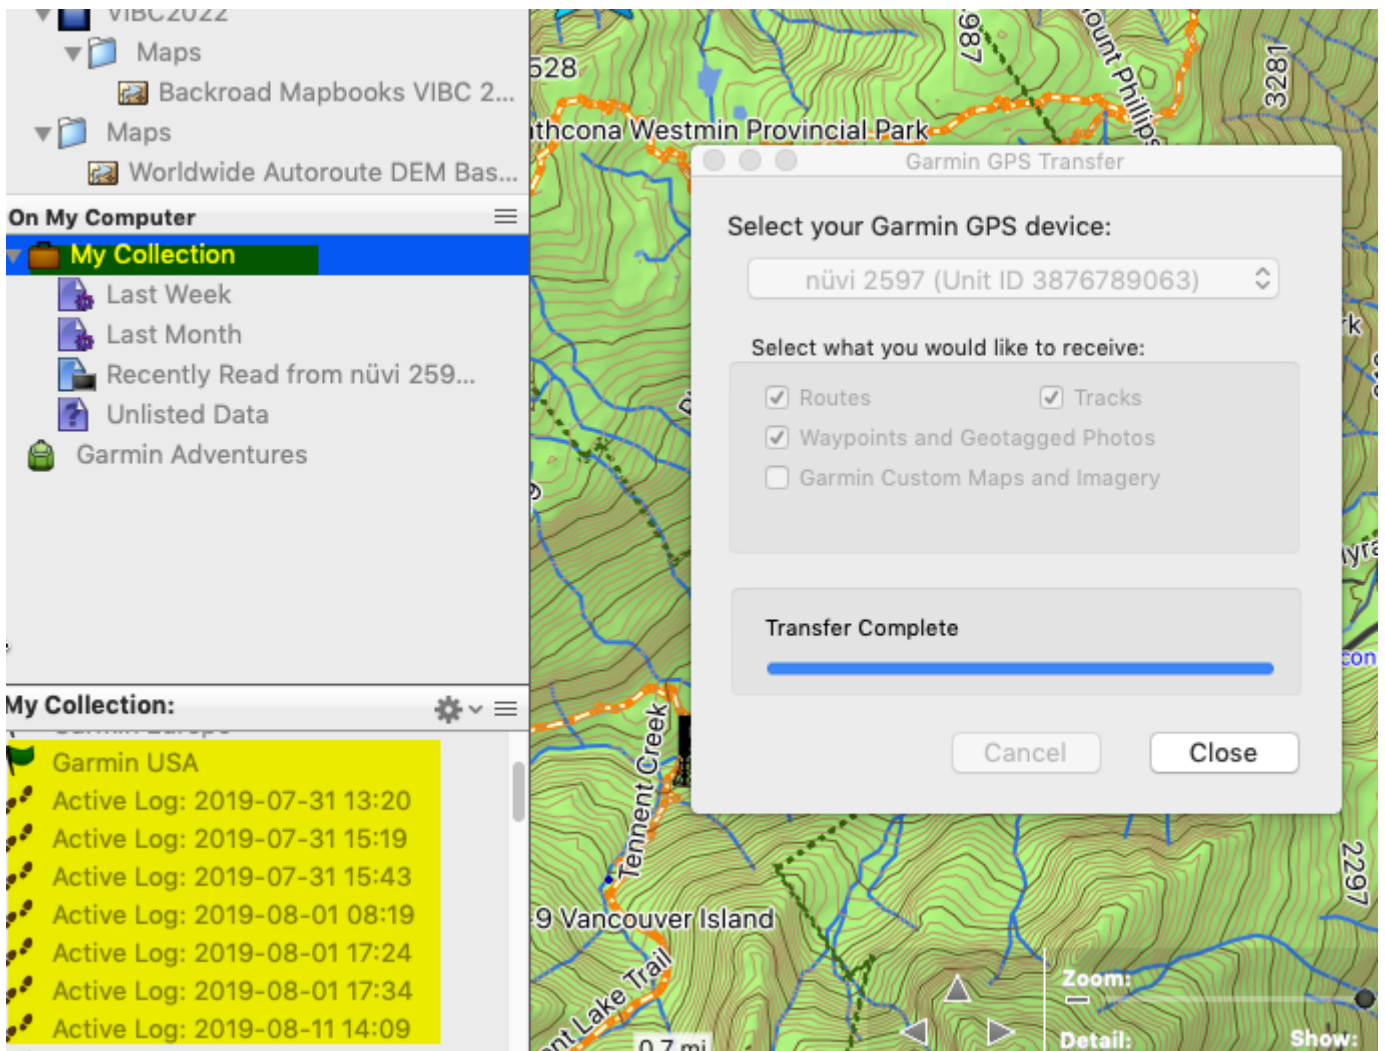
VIBC2022
Maps
Backroad Mapbooks VIBC 2...
Maps
Worldwide Autoroute DEM Bas...
On My Computer
My Collection
Last Week
Last Month
Recently Read from nüvi 259...
Unlisted Data
Garmin Adventures

My Collection:
Garmin USA
Active Log: 2019-07-31 13:20
Active Log: 2019-07-31 15:19
Active Log: 2019-07-31 15:43
Active Log: 2019-08-01 08:19
Active Log: 2019-08-01 17:24
Active Log: 2019-08-01 17:34
Active Log: 2019-08-11 14:09

528
789
3281
ount Phillips
thcona Westmin Provincial Park
Tennent Creek
9 Vancouver Island
nt Lake Trail
2297
0.7 mi
Zoom:
Detail:
Show:

Garmin GPS Transfer
Select your Garmin GPS device:
nüvi 2597 (Unit ID 3876789063)
Select what you would like to receive:
Routes
Tracks
Waypoints and Geotagged Photos
Garmin Custom Maps and Imagery
Transfer Complete
Cancel
Close